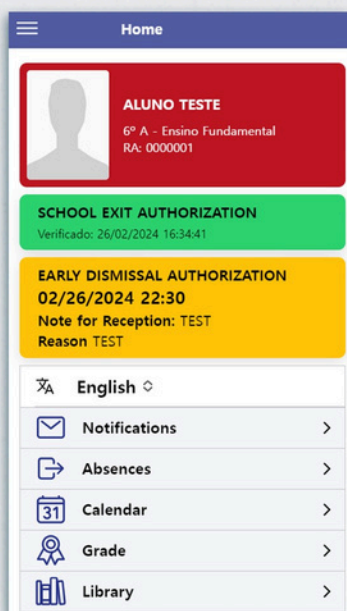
Home

ALUNO TESTE
6º A - Ensino Fundamental
RA: 0000001

SCHOOL EXIT AUTHORIZATION
Verificado: 26/02/2024 16:34:41

EARLY DISMISSAL AUTHORIZATION
02/26/2024 22:30
Note for Reception: TEST
Reason TEST

English

Notifications

Absences

31 Calendar

Grade

Library